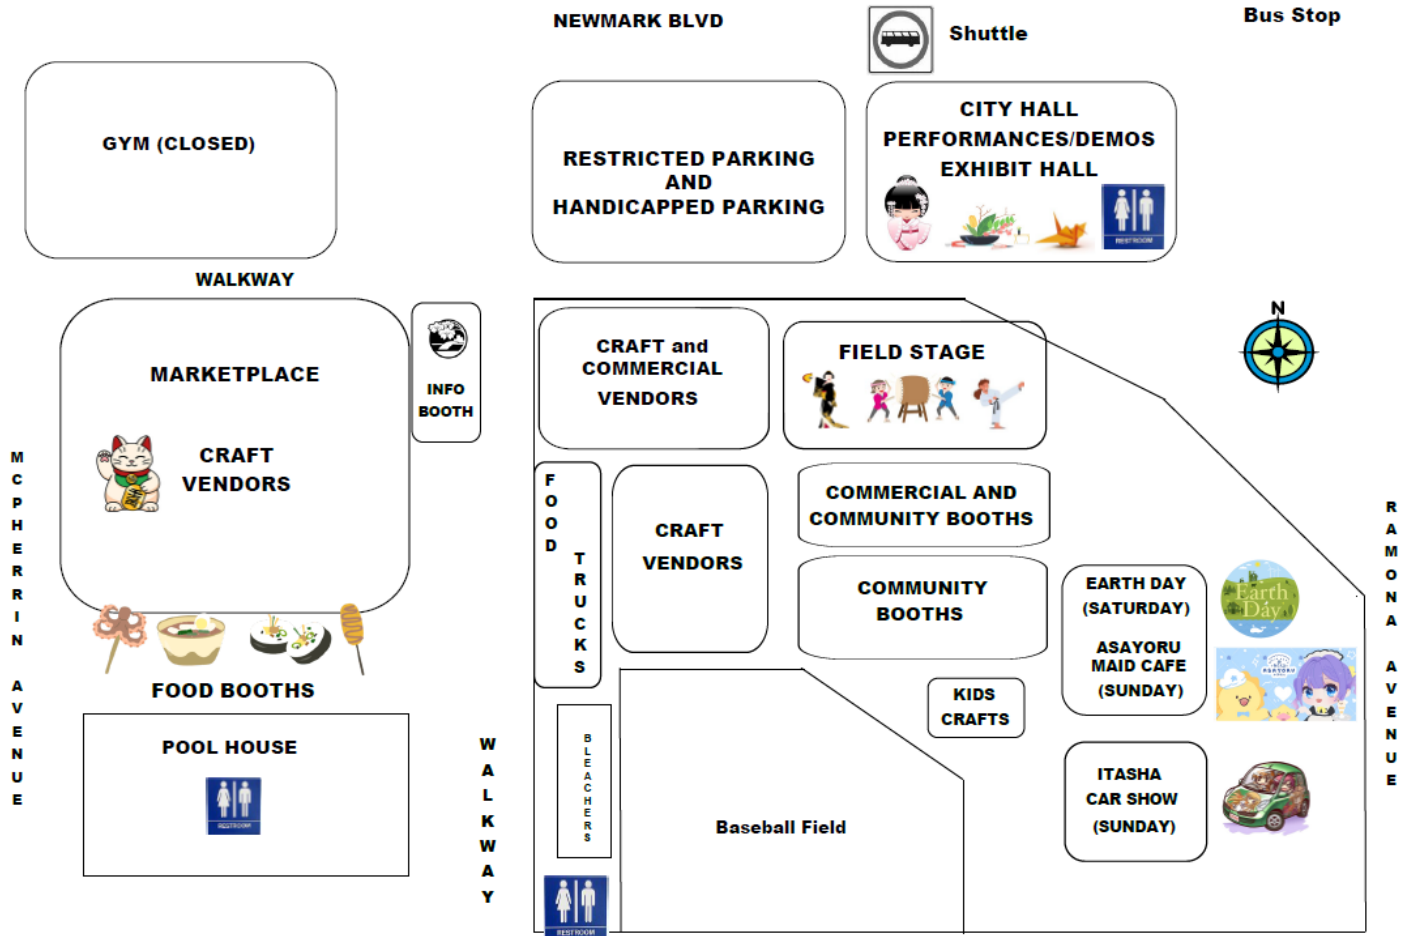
NEWMARK BLVD

Shuttle

Bus Stop

GYM (CLOSED)

RESTRICTED PARKING AND HANDICAPPED PARKING

CITY HALL
PERFORMANCES/DEMOS
EXHIBIT HALL

RESTROOM

WALKWAY

MARKETPLACE

CRAFT VENDORS

INFO BOOTH

N

CRAFT and COMMERCIAL VENDORS

FIELD STAGE

M C P H E R R I N A V E N U E

FOOD TRUCKS

CRAFT VENDORS

COMMERCIAL AND COMMUNITY BOOTHS

COMMUNITY BOOTHS

EARTH DAY (SATURDAY)

ASAYORU MAID CAFE (SUNDAY)

Earth Day

ASAYORU

R A M O N A A V E N U E

FOOD BOOTHS

POOL HOUSE

RESTROOM

W A L K W A Y

BLEACHERS

KIDS CRAFTS

Baseball Field

ITASHA CAR SHOW (SUNDAY)

RESTROOM